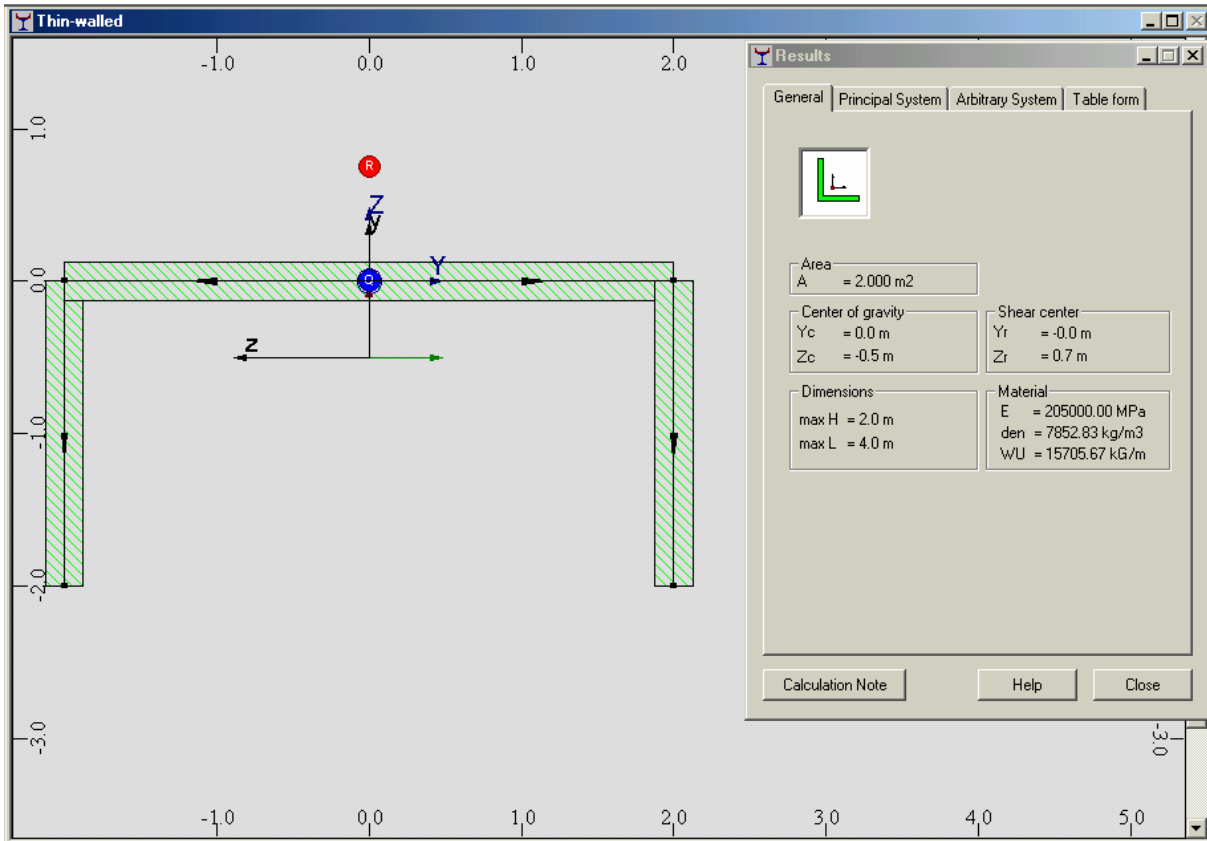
Thin-walled

-1.0
0.0
1.0
2.0

1.0
0.0
-1.0
-2.0
-3.0

R
Z
y
Y
O
z

-1.0
0.0
1.0
2.0
3.0
4.0
5.0
-3.0

Results

General | Principal System | Arbitrary System | Table form

Area
A = 2.000 m2

Center of gravity
Yc = 0.0 m
Zc = -0.5 m

Shear center
Yr = -0.0 m
Zr = 0.7 m

Dimensions
max H = 2.0 m
max L = 4.0 m

Material
E = 205000.00 MPa
den = 7852.83 kg/m3
WU = 15705.67 kG/m

Calculation Note
Help
Close